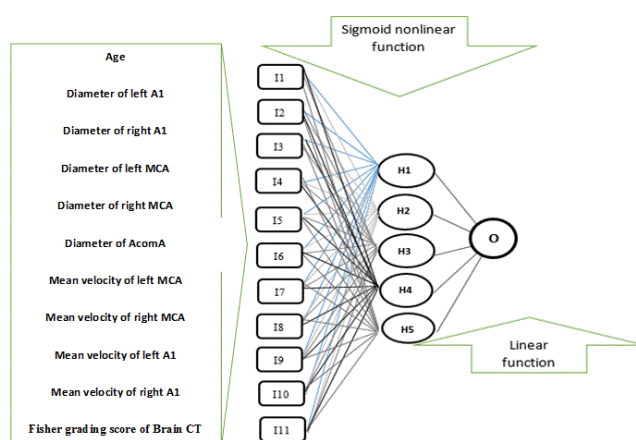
Sigmoid nonlinear function

Age

Diameter of left A1

Diameter of right A1

Diameter of left MCA

Diameter of right MCA

Diameter of AcomA

Mean velocity of left MCA

Mean velocity of right MCA

Mean velocity of left A1

Mean velocity of right A1

Fisher grading score of Brain CT

I1

I2

I3

I4

I5

I6

I7

I8

I9

I10

I11

H1

H2

H3

H4

H5

O

Linear function